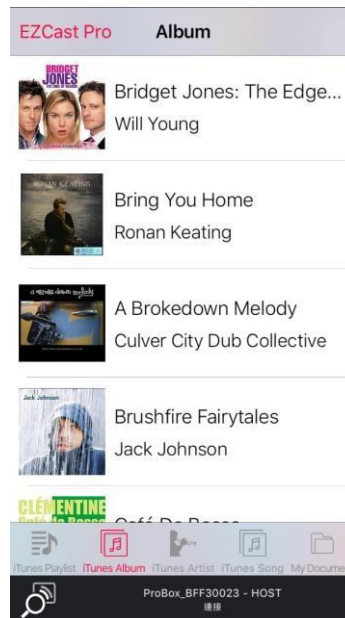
EZCast Pro Album

BRIDGET JONES

Bridget Jones: The Edge...
Will Young

RONAN KEATING

Bring You Home
Ronan Keating

a brokedown melody

A Brokedown Melody
Culver City Dub Collective

Jack Johnson

Brushfire Fairytales
Jack Johnson

CLÉMENTINE

Café De Bossa

iTunes Playlist iTunes Album iTunes Artist iTunes Song My Docume

ProBox_BFF30023 - HOST
連接